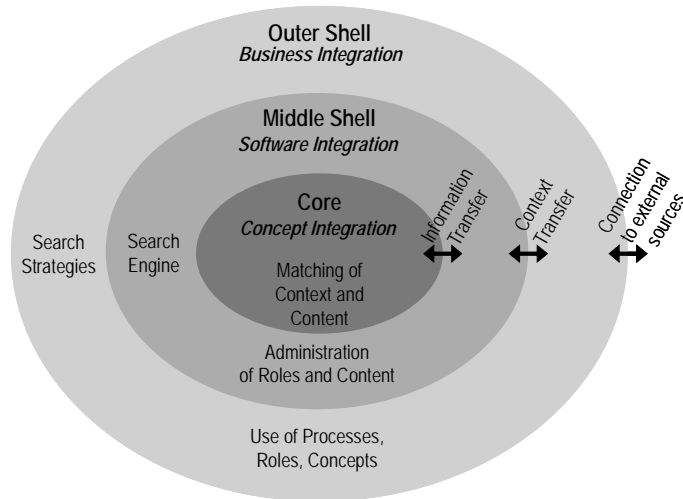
Outer Shell
*Business Integration*

Middle Shell
*Software Integration*

Core
*Concept Integration*

Search Strategies

Search Engine

Matching of Context and Content

Information Transfer

Context Transfer

Connection to external sources

Administration of Roles and Content

Use of Processes, Roles, Concepts